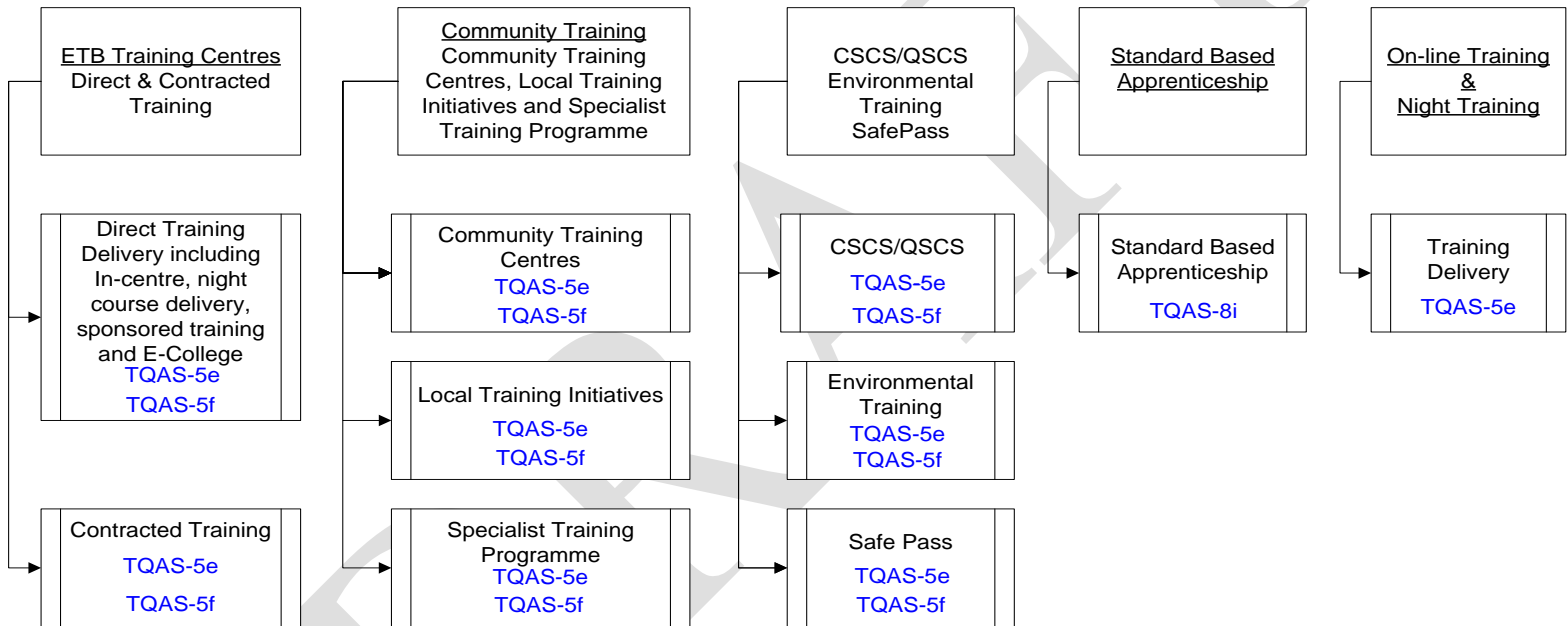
ETB Training Centres
Direct & Contracted Training

Direct Training Delivery including In-centre, night course delivery, sponsored training and E-College
TQAS-5e
TQAS-5f

Contracted Training
TQAS-5e
TQAS-5f

Community Training
Community Training Centres, Local Training Initiatives and Specialist Training Programme

Community Training Centres
TQAS-5e
TQAS-5f

Local Training Initiatives
TQAS-5e
TQAS-5f

Specialist Training Programme
TQAS-5e
TQAS-5f

CSCS/QSCS
Environmental Training
SafePass

CSCS/QSCS
TQAS-5e
TQAS-5f

Environmental Training
TQAS-5e
TQAS-5f

Safe Pass
TQAS-5e
TQAS-5f

Standard Based Apprenticeship

Standard Based Apprenticeship
TQAS-8i

On-line Training
&
Night Training

Training Delivery
TQAS-5e